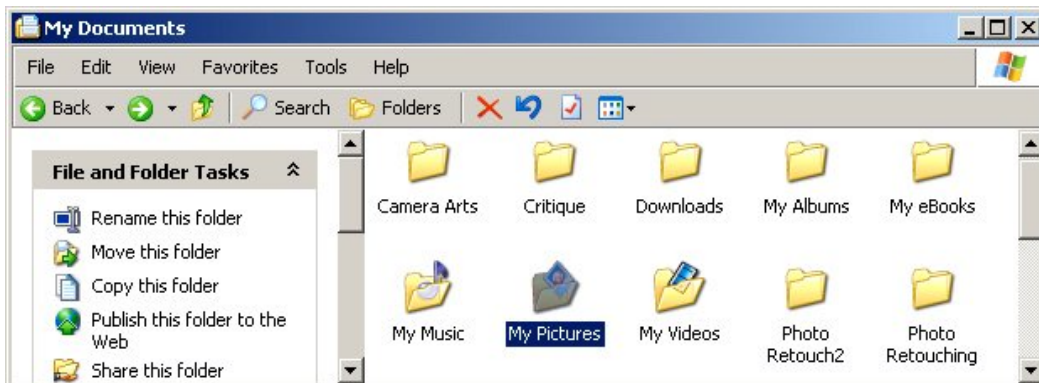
My Documents

File Edit View Favorites Tools Help

Back Search Folders

File and Folder Tasks

Rename this folder
Move this folder
Copy this folder
Publish this folder to the Web
Share this folder

Camera Arts
Critique
Downloads
My Albums
My eBooks
My Music
My Pictures
My Videos
Photo Retouch2
Photo Retouching